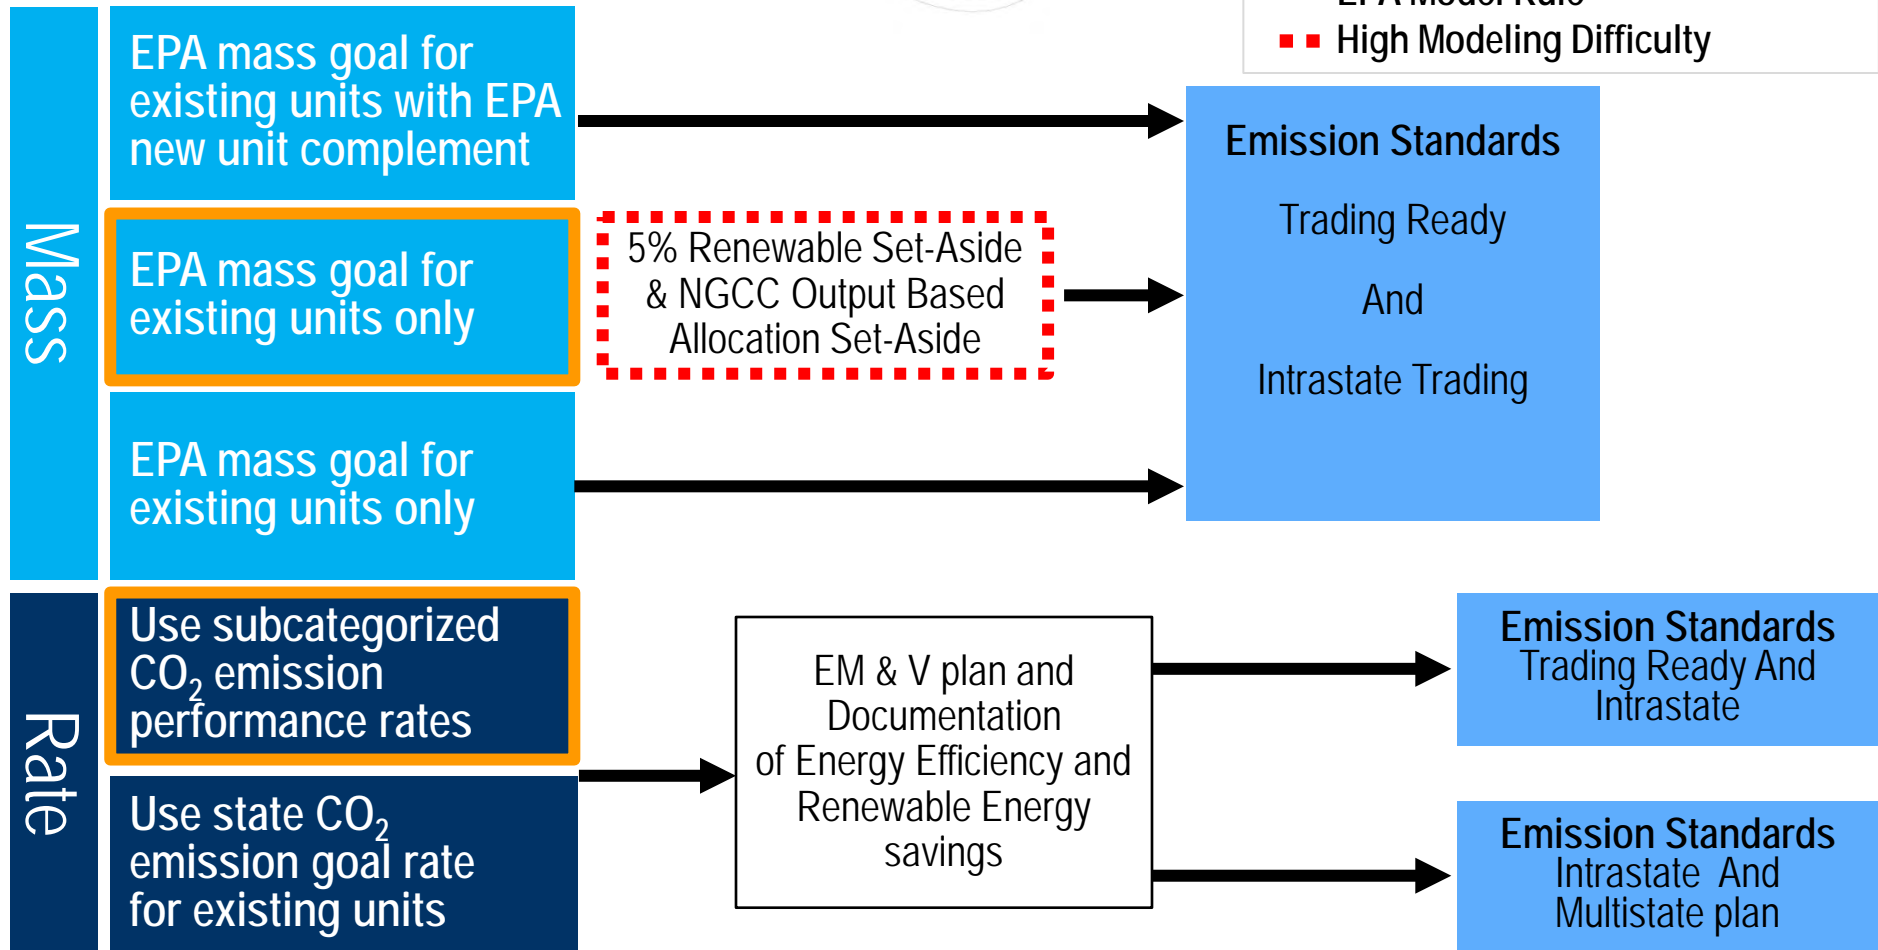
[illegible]

High Modeling Difficulty

Mass

EPA mass goal for existing units with EPA new unit complement

EPA mass goal for existing units only

5% Renewable Set-Aside & NGCC Output Based Allocation Set-Aside

EPA mass goal for existing units only

Emission Standards

Trading Ready

And

Intrastate Trading

Rate

Use subcategorized $CO_2$ emission performance rates

Use state $CO_2$ emission goal rate for existing units

EM & V plan and Documentation of Energy Efficiency and Renewable Energy savings

Emission Standards
Trading Ready And Intrastate

Emission Standards
Intrastate And Multistate plan